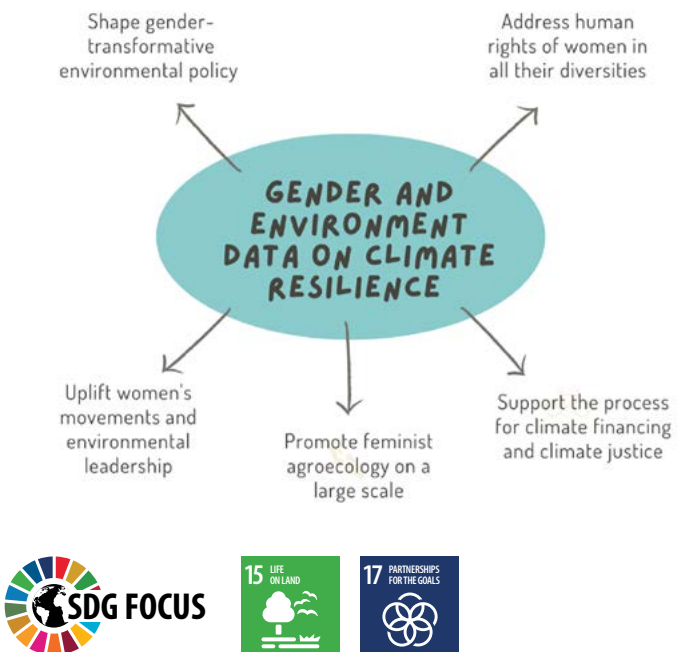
Shape gender-transformative environmental policy

Address human rights of women in all their diversities

GENDER AND ENVIRONMENT DATA ON CLIMATE RESILIENCE

Uplift women's movements and environmental leadership

Promote feminist agroecology on a large scale

Support the process for climate financing and climate justice

SDG FOCUS

15 LIFE ON LAND

17 PARTNERSHIPS FOR THE GOALS